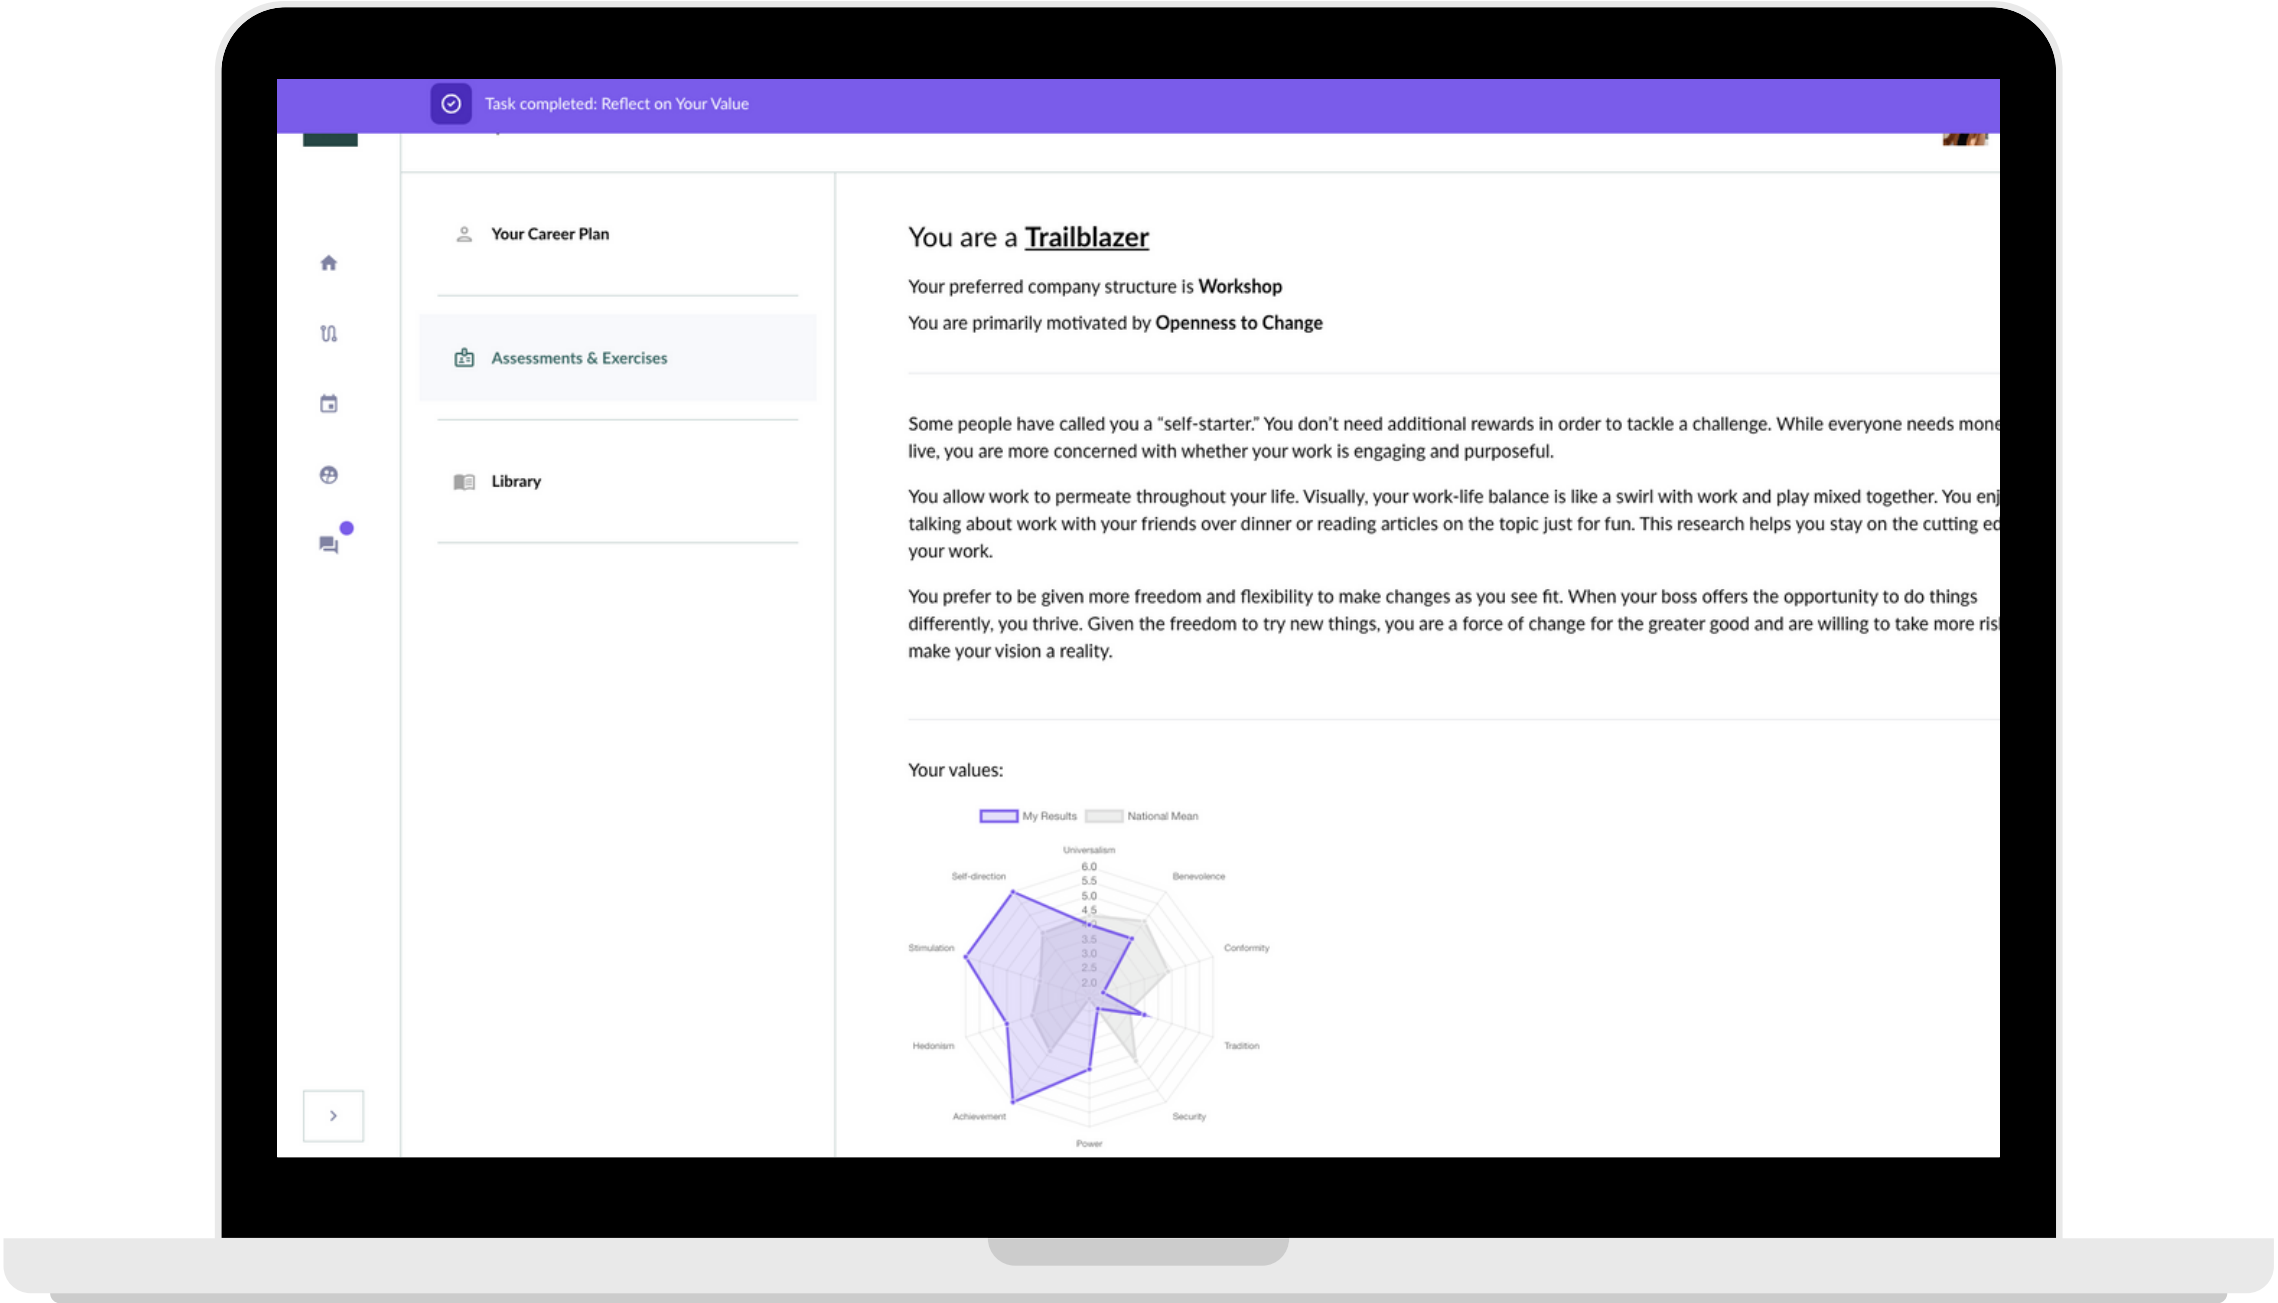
Task completed: Reflect on Your Value

Your Career Plan

Assessments & Exercises

Library

You are a Trailblazer

Your preferred company structure is Workshop

You are primarily motivated by Openness to Change

Some people have called you a “self-starter.” You don’t need additional rewards in order to tackle a challenge. While everyone needs mone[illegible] live, you are more concerned with whether your work is engaging and purposeful.

You allow work to permeate throughout your life. Visually, your work-life balance is like a swirl with work and play mixed together. You enj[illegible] talking about work with your friends over dinner or reading articles on the topic just for fun. This research helps you stay on the cutting ed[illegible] your work.

You prefer to be given more freedom and flexibility to make changes as you see fit. When your boss offers the opportunity to do things differently, you thrive. Given the freedom to try new things, you are a force of change for the greater good and are willing to take more ris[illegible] make your vision a reality.

Your values:

My Results National Mean

Universalism
6.0
5.5
5.0
4.5
3.5
3.0
2.5
2.0
Benevolence
Conformity
Tradition
Security
Power
Achievement
Hedonism
Stimulation
Self-direction